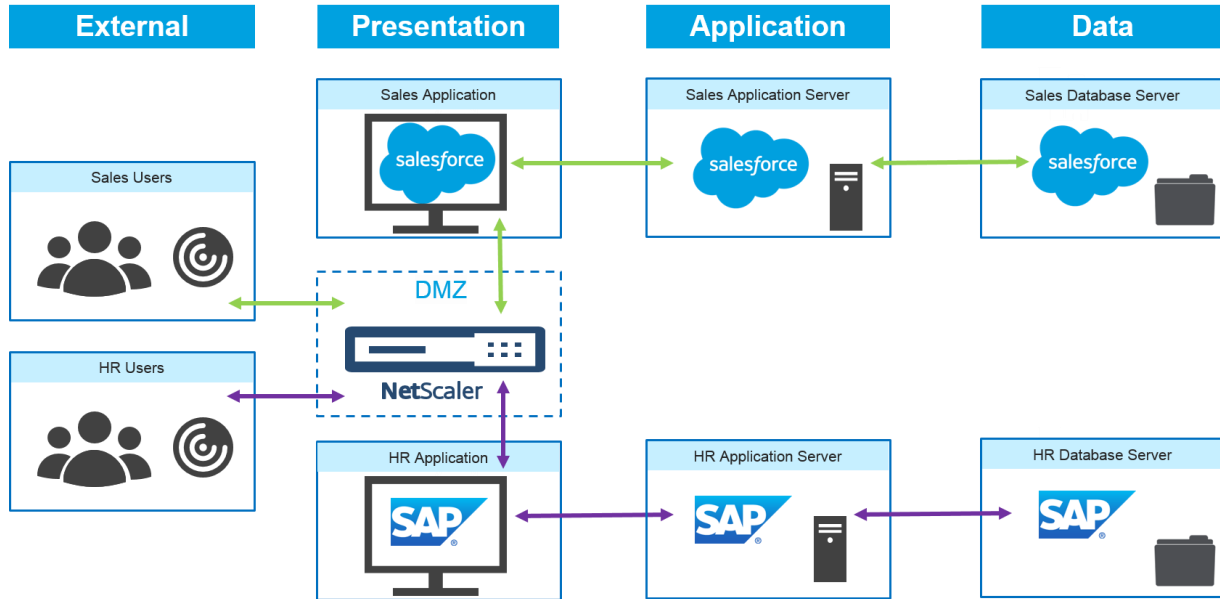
External

Presentation

Application

Data

Sales Application

salesforce

Sales Application Server

salesforce

Sales Database Server

salesforce

Sales Users

DMZ

NetScaler

HR Users

HR Application

SAP

HR Application Server

SAP

HR Database Server

SAP